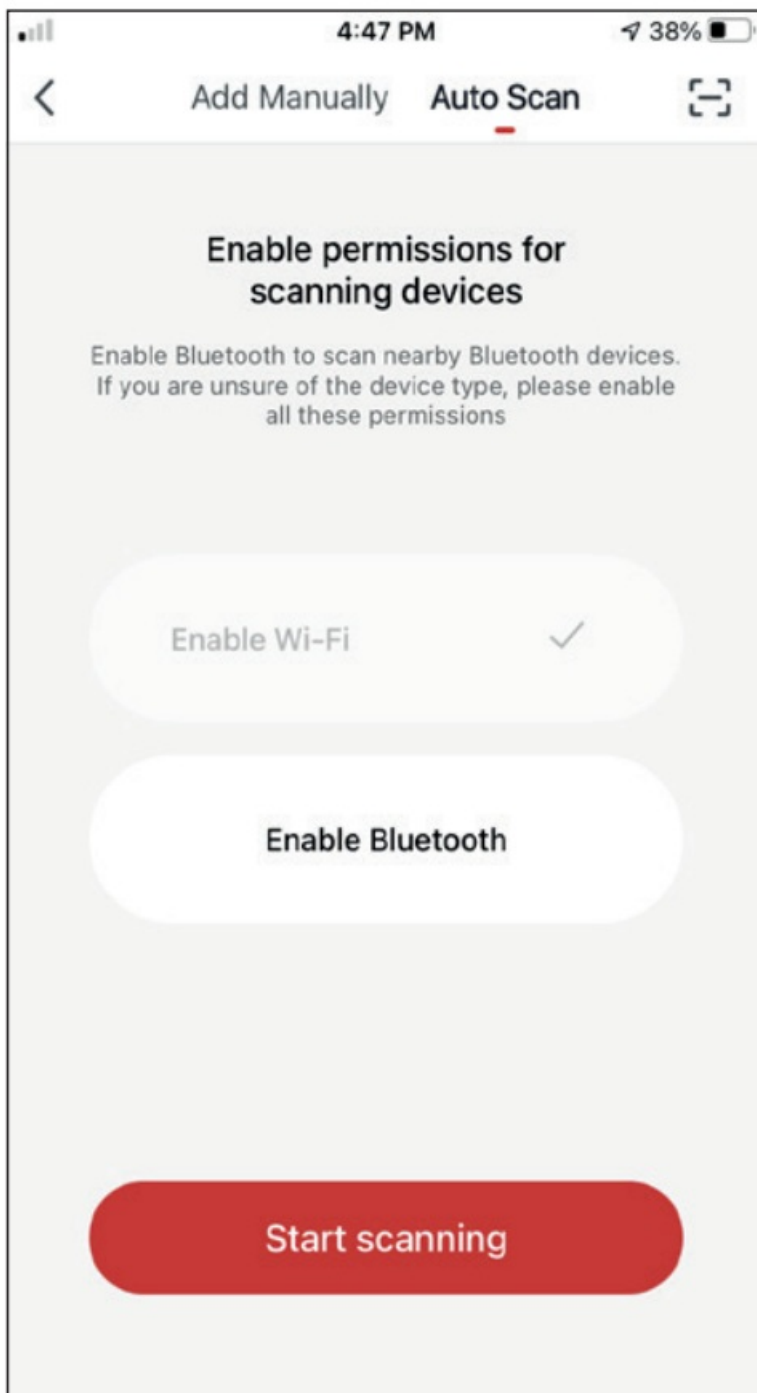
4:47 PM
38%

<

Add Manually Auto Scan

Enable permissions for scanning devices

Enable Bluetooth to scan nearby Bluetooth devices. If you are unsure of the device type, please enable all these permissions

Enable Wi-Fi ✓

Enable Bluetooth

Start scanning